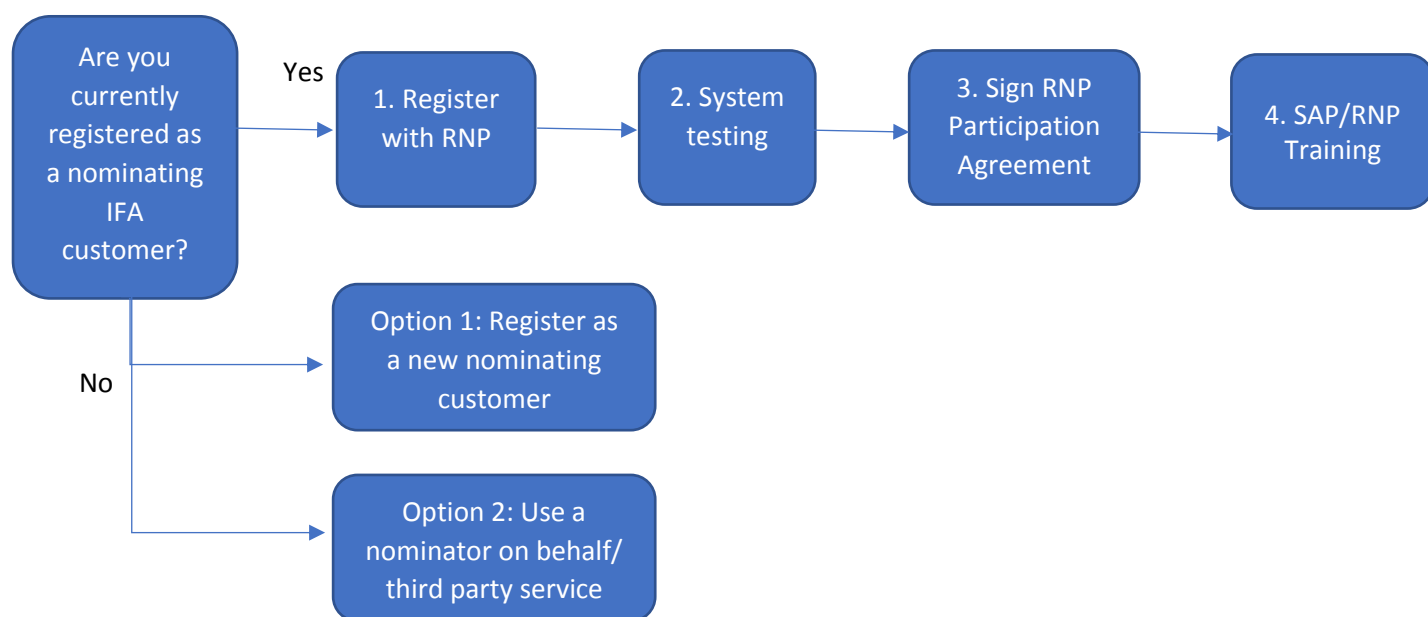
Are you currently registered as a nominating IFA customer?

Yes

1. Register with RNP

2. System testing

3. Sign RNP Participation Agreement

4. SAP/RNP Training

No

Option 1: Register as a new nominating customer

Option 2: Use a nominator on behalf/ third party service